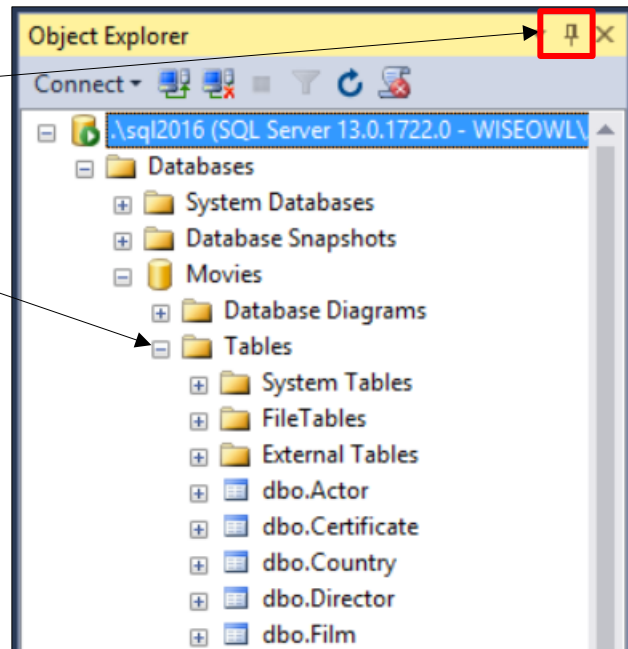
Object Explorer

Connect

.\sql2016 (SQL Server 13.0.1722.0 - WISEOWL\

Databases

System Databases

Database Snapshots

Movies

Database Diagrams

Tables

System Tables

FileTables

External Tables

dbo.Actor

dbo.Certificate

dbo.Country

dbo.Director

dbo.Film